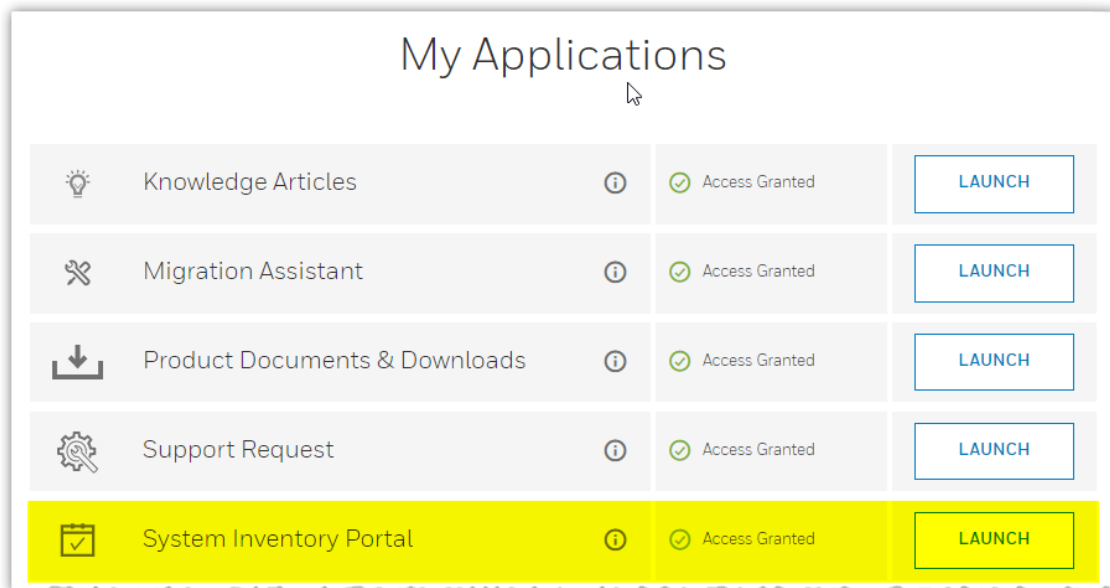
My Applications

| | | | |
|---|---|---|---|
| Knowledge Articles | ⓘ | Access Granted | LAUNCH |
| Migration Assistant | ⓘ | Access Granted | LAUNCH |
| Product Documents & Downloads | ⓘ | Access Granted | LAUNCH |
| Support Request | ⓘ | Access Granted | LAUNCH |
| System Inventory Portal | ⓘ | Access Granted | LAUNCH |